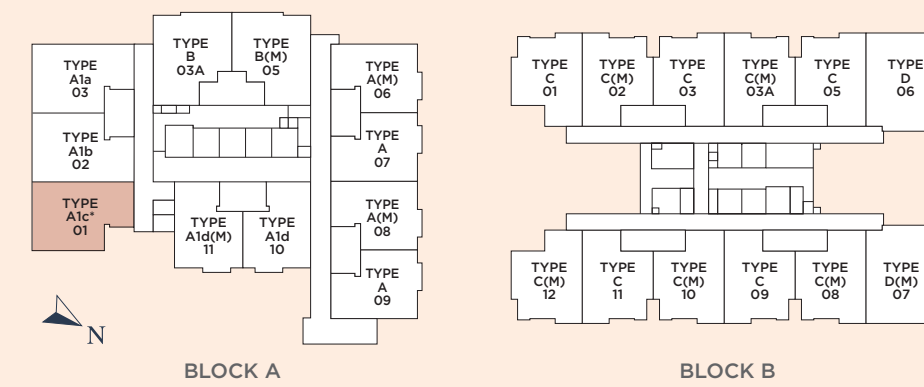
TYPE B 03A

TYPE B(M) 05

TYPE A1a 03

TYPE A(M) 06

TYPE A1b 02

TYPE A 07

TYPE A1c* 01

TYPE A1d(M) 11

TYPE A1d 10

TYPE A(M) 08

TYPE A 09

N

BLOCK A

TYPE C 01

TYPE C(M) 02

TYPE C 03

TYPE C(M) 03A

TYPE C 05

TYPE D 06

TYPE C(M) 12

TYPE C 11

TYPE C(M) 10

TYPE C 09

TYPE C(M) 08

TYPE D(M) 07

BLOCK B